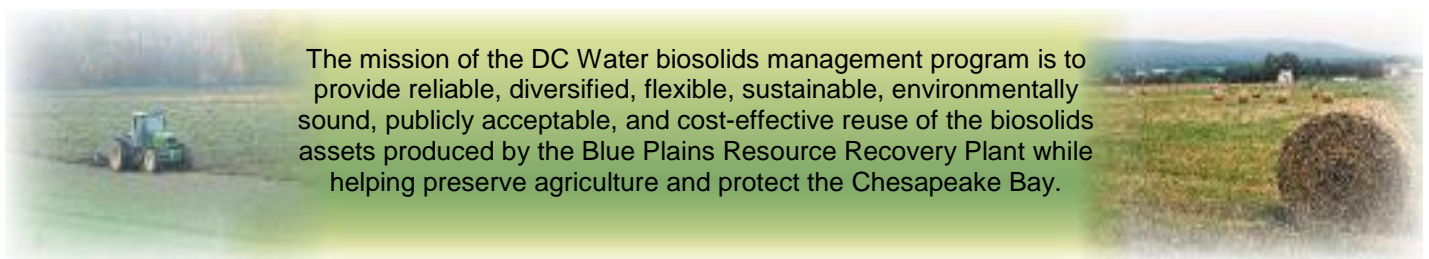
The mission of the DC Water biosolids management program is to provide reliable, diversified, flexible, sustainable, environmentally sound, publicly acceptable, and cost-effective reuse of the biosolids assets produced by the Blue Plains Resource Recovery Plant while helping preserve agriculture and protect the Chesapeake Bay.